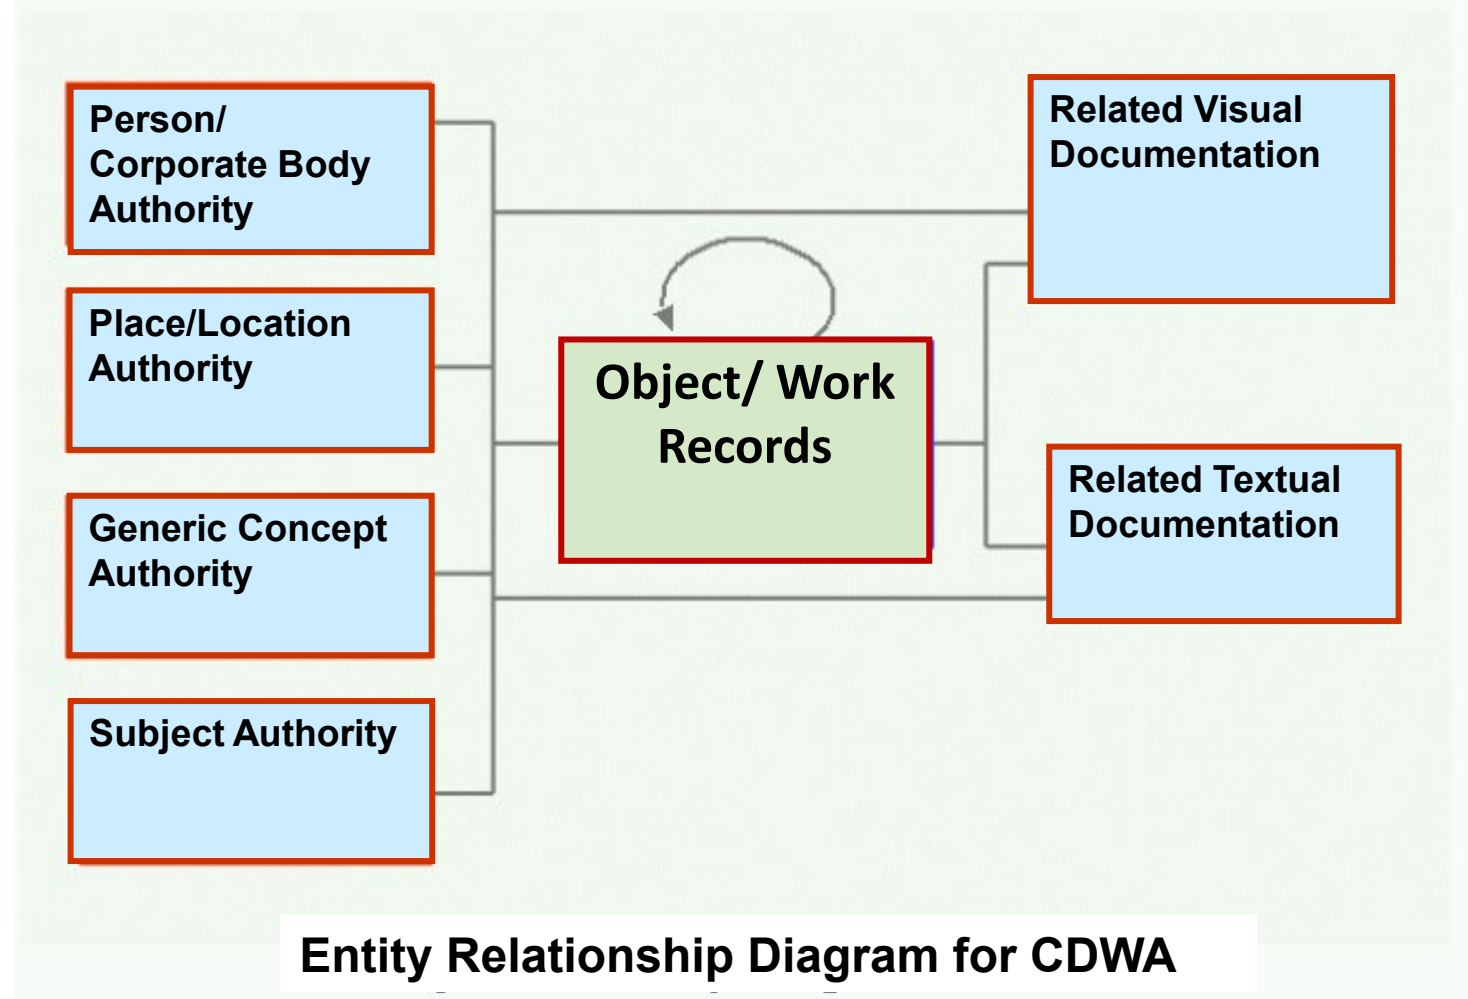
Person/ Corporate Body Authority

Place/Location Authority

Generic Concept Authority

Subject Authority

Object/ Work Records

Related Visual Documentation

Related Textual Documentation

Entity Relationship Diagram for CDWA